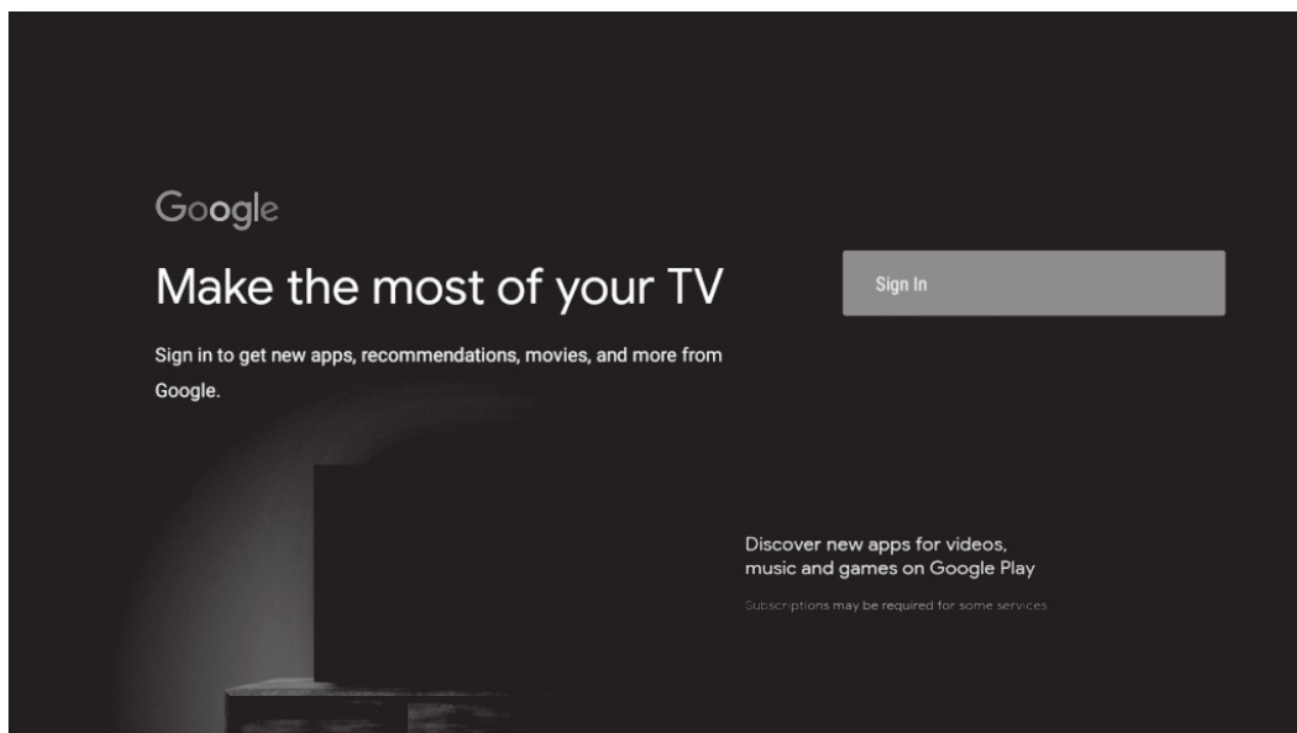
Google

Make the most of your TV

Sign in to get new apps, recommendations, movies, and more from Google.

Sign In

Discover new apps for videos, music and games on Google Play

Subscriptions may be required for some services